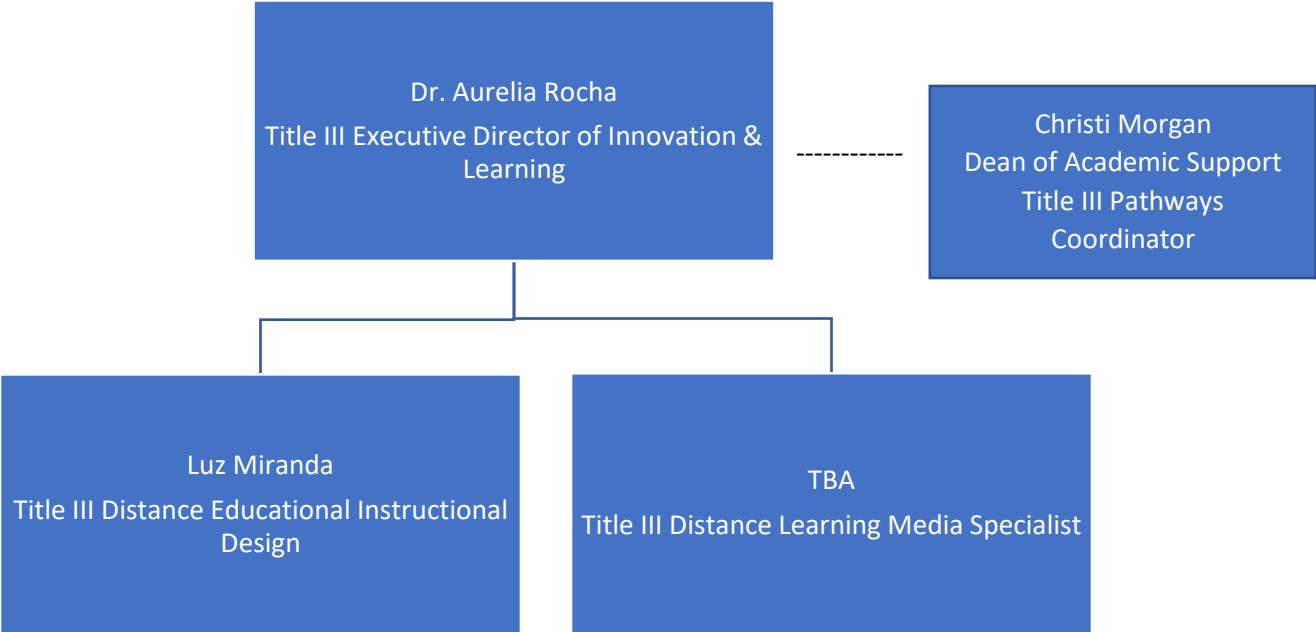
Dr. Aurelia Rocha

Title III Executive Director of Innovation & Learning

Christi Morgan
Dean of Academic Support
Title III Pathways Coordinator

Luz Miranda

Title III Distance Educational Instructional Design

TBA

Title III Distance Learning Media Specialist